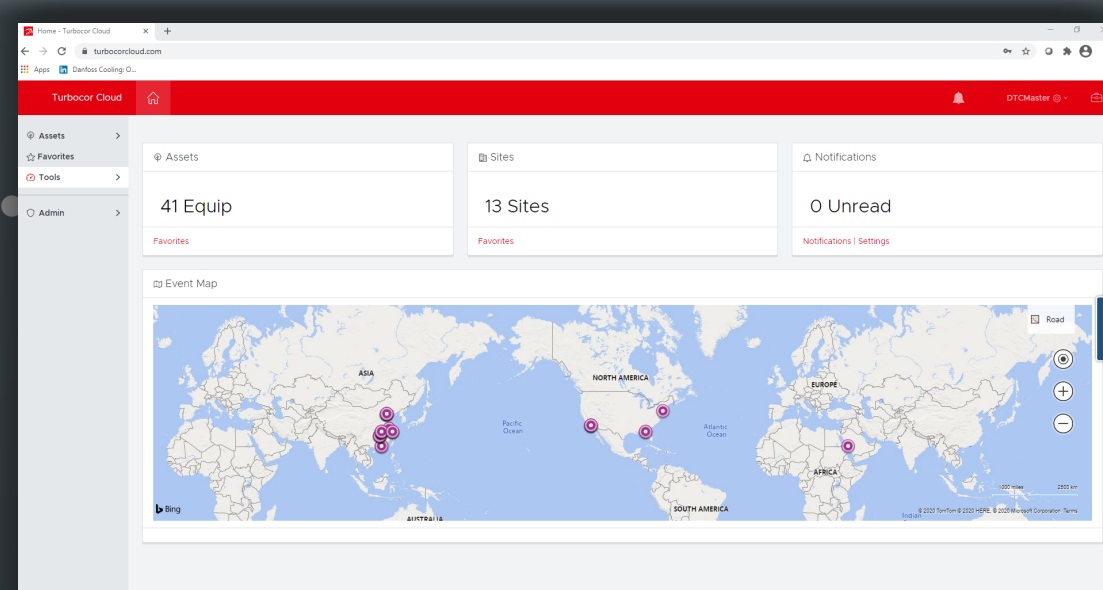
Home - Turbocor Cloud ×   +

turbocorcloud.com

Apps   Danfoss Cooling: O...

Turbocor Cloud

DTCMaster

Assets >
Favorites
Tools >
Admin >

Assets

41 Equip

Favorites

Sites

13 Sites

Favorites

Notifications

0 Unread

Notifications | Settings

Event Map

Road

ASIA
NORTH AMERICA
EUROPE
Pacific Ocean
Atlantic Ocean
AFRICA
SOUTH AMERICA
AUSTRALIA
Indian

Bing

1000 miles   2500 km
© 2020 TomTom © 2020 HERE, © 2020 Microsoft Corporation Terms